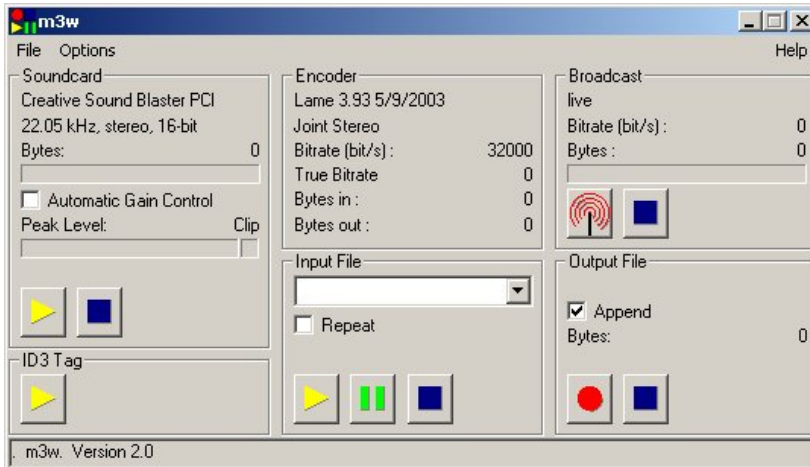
m3w

File Options Help

Soundcard
Creative Sound Blaster PCI
22.05 kHz, stereo, 16-bit
Bytes: 0
Automatic Gain Control
Peak Level: Clip

ID3 Tag

Encoder
Lame 3.93 5/9/2003
Joint Stereo
Bitrate (bit/s) : 32000
True Bitrate 0
Bytes in : 0
Bytes out : 0

Input File
Repeat

Broadcast
live
Bitrate (bit/s) : 0
Bytes : 0

Output File
Append
Bytes: 0

m3w. Version 2.0